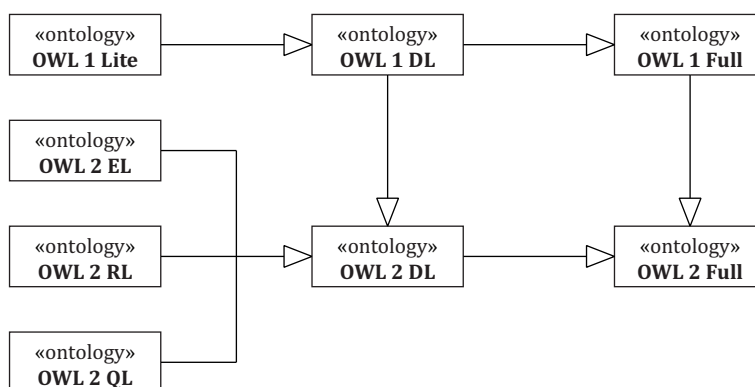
«ontology»
**OWL 1 Lite**

«ontology»
**OWL 1 DL**

«ontology»
**OWL 1 Full**

«ontology»
**OWL 2 EL**

«ontology»
**OWL 2 RL**

«ontology»
**OWL 2 DL**

«ontology»
**OWL 2 Full**

«ontology»
**OWL 2 QL**